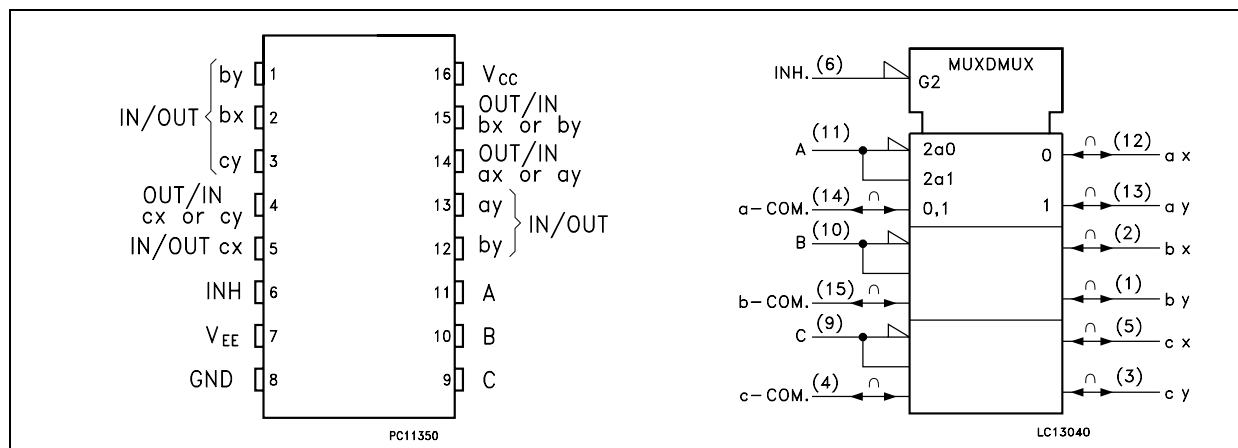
IN/OUT by 1
bx 2
cy 3
OUT/IN cx or cy 4
IN/OUT cx 5
INH 6
$V_{EE}$ 7
GND 8

16 $V_{CC}$
15 OUT/IN bx or by
14 OUT/IN ax or ay
13 ay
12 by
IN/OUT
11 A
10 B
9 C

PC11350

INH. (6)
G2
MUXDMUX
A (11)
2a0
2a1
0
(12) a x
a-COM. (14)
0,1
1
(13) a y
B (10)
(2) b x
b-COM. (15)
(1) b y
C (9)
(5) c x
c-COM. (4)
(3) c y

LC13040